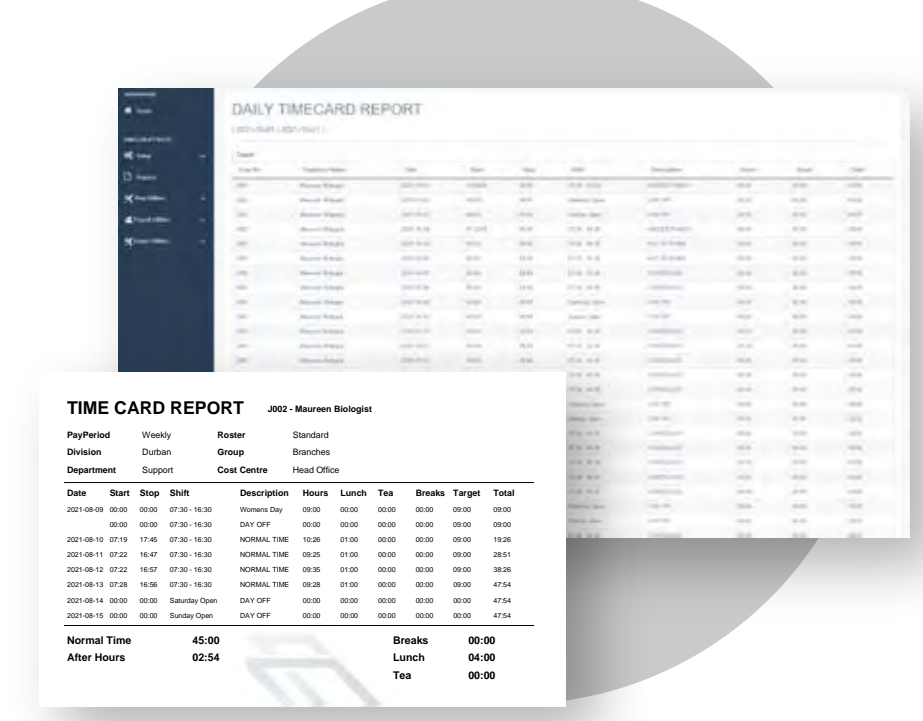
DAILY TIMECARD REPORT

TIME CARD REPORT J002 - Maureen Biologist

PayPeriod Weekly Roster Standard
Division Durban Group Branches
Department Support Cost Centre Head Office

| Date | Start | Stop | Shift | Description | Hours | Lunch | Tea | Breaks | Target | Total |
|---|---|---|---|---|---|---|---|---|---|---|
| 2021-08-09 | 00:00 | 00:00 | 07:30 - 16:30 | Womens Day | 09:00 | 00:00 | 00:00 | 00:00 | 09:00 | 09:00 |
| | 00:00 | 00:00 | 07:30 - 16:30 | DAY OFF | 00:00 | 00:00 | 00:00 | 00:00 | 09:00 | 09:00 |
| 2021-08-10 | 07:19 | 17:45 | 07:30 - 16:30 | NORMAL TIME | 10:26 | 01:00 | 00:00 | 00:00 | 09:00 | 19:26 |
| 2021-08-11 | 07:22 | 16:47 | 07:30 - 16:30 | NORMAL TIME | 09:25 | 01:00 | 00:00 | 00:00 | 09:00 | 28:51 |
| 2021-08-12 | 07:22 | 16:57 | 07:30 - 16:30 | NORMAL TIME | 09:35 | 01:00 | 00:00 | 00:00 | 09:00 | 38:26 |
| 2021-08-13 | 07:28 | 16:56 | 07:30 - 16:30 | NORMAL TIME | 09:28 | 01:00 | 00:00 | 00:00 | 09:00 | 47:54 |
| 2021-08-14 | 00:00 | 00:00 | Saturday Open | DAY OFF | 00:00 | 00:00 | 00:00 | 00:00 | 00:00 | 47:54 |
| 2021-08-15 | 00:00 | 00:00 | Sunday Open | DAY OFF | 00:00 | 00:00 | 00:00 | 00:00 | 00:00 | 47:54 |

Normal Time 45:00
After Hours 02:54
Breaks 00:00
Lunch 04:00
Tea 00:00